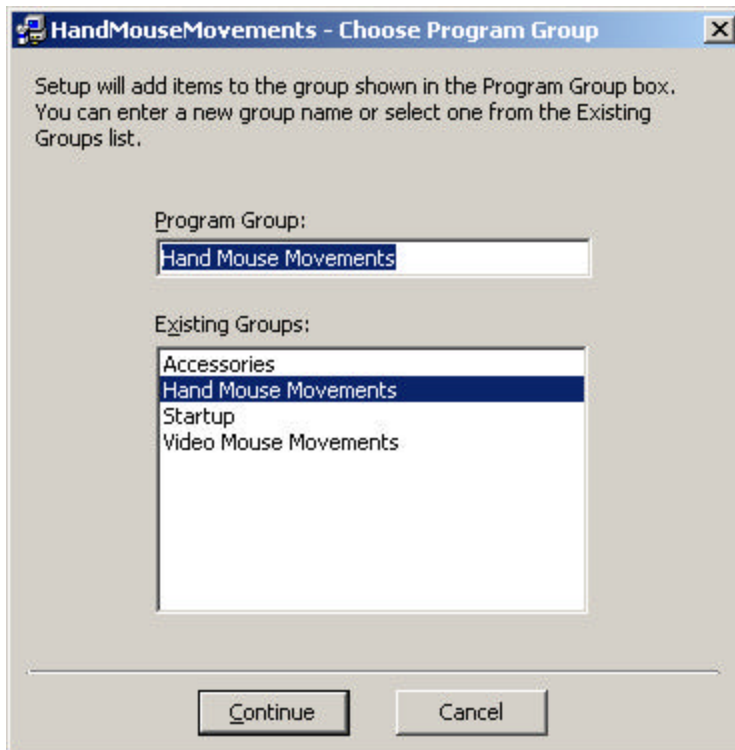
HandMouseMovements - Choose Program Group

Setup will add items to the group shown in the Program Group box. You can enter a new group name or select one from the Existing Groups list.

Program Group:

Hand Mouse Movements

Existing Groups:

Accessories
Hand Mouse Movements
Startup
Video Mouse Movements

Continue

Cancel